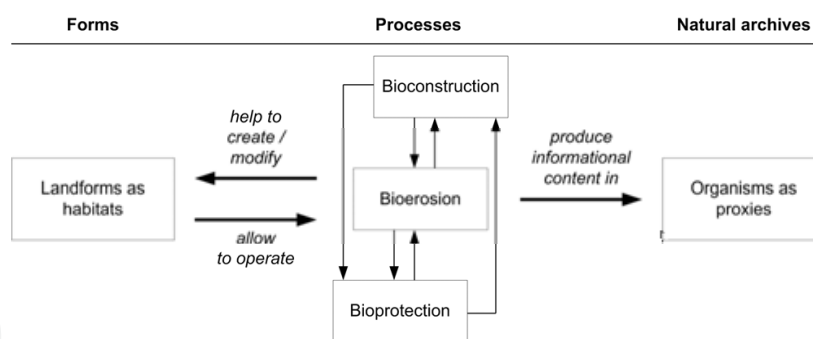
Forms

Processes

Natural archives

Bioconstruction

help to create / modify

produce informational content in

Landforms as habitats

Bioerosion

Organisms as proxies

allow to operate

Bioprotection